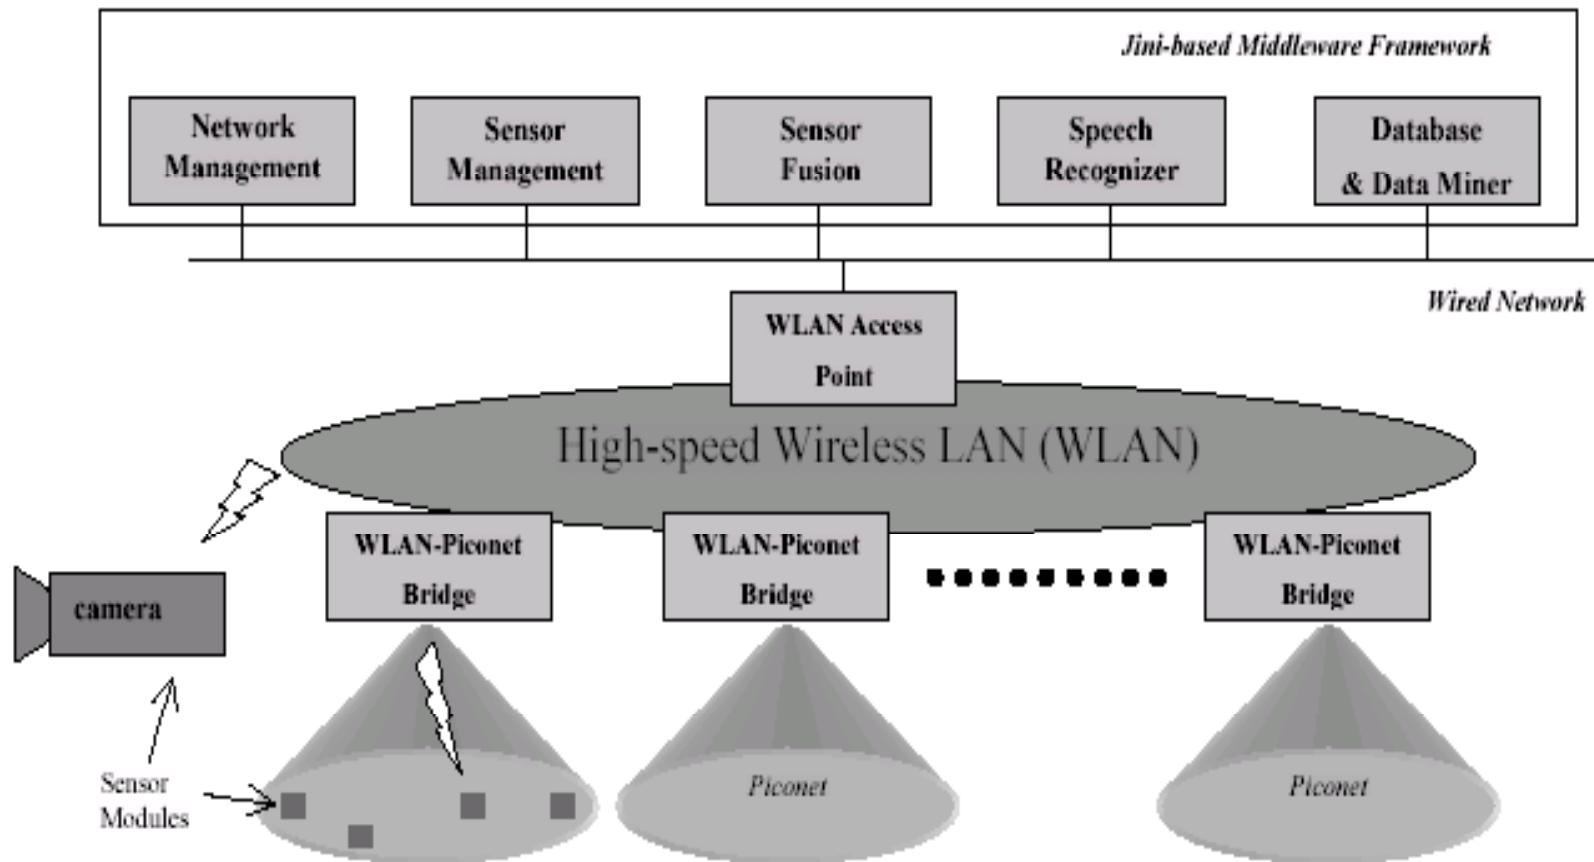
Jini-based Middleware Framework

Network Management

Sensor Management

Sensor Fusion

Speech Recognizer

Database & Data Miner

Wired Network

WLAN Access Point

High-speed Wireless LAN (WLAN)

WLAN-Piconet Bridge

WLAN-Piconet Bridge

WLAN-Piconet Bridge

camera

Sensor Modules

Piconet

Piconet